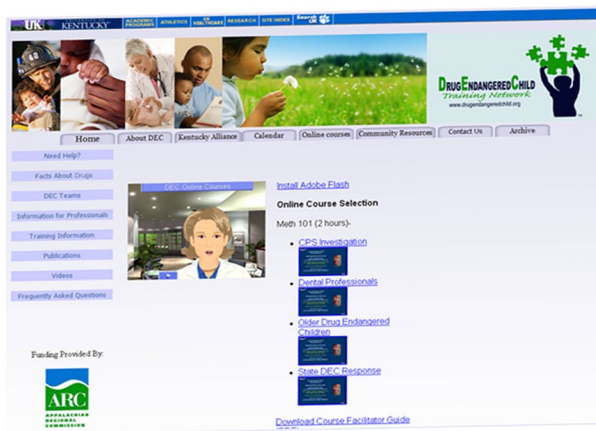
UK UNIVERSITY OF KENTUCKY | ACADEMIC PROGRAMS | ATHLETICS | UK HEALTHCARE | RESEARCH | SITE INDEX | Search UK

DRUG ENDANGERED CHILD Training Network
www.drugendangeredchild.org

Home | About DEC | Kentucky Alliance | Calendar | Online courses | Community Resources | Contact Us | Archive

Need Help?
Facts About Drugs
DEC Teams
Information for Professionals
Training Information
Publications
Videos
Frequently Asked Questions

Funding Provided By:

ARC
APPALACHIAN REGIONAL COMMISSION

DEC Online Courses

Install Adobe Flash

Online Course Selection

Meth 101 (2 hours)-

- CPS Investigation
- Dental Professionals
- Older Drug Endangered Children
- State DEC Response

Download Course Facilitator Guide